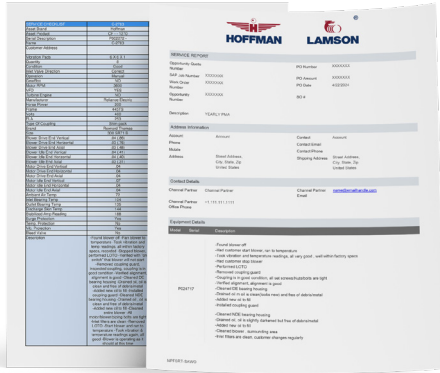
HOFFMAN LAMSON

SERVICE REPORT

Opportunity Quote Number
SAP Job Number XXXXXXX
Work Order Number XXXXXXX
Opportunity Number XXXXXXX
PO Number XXXXXXX
PO Amount XXXXXXX
PO Date 4/22/2021
RO #

Description YEARLY PMA

Address Information

Account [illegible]
Contact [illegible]
Contact Email
Contact Phone
Shipping Address Street Address, City, State, Zip United States
Address Street Address, City, State, Zip United States

Contact Details

Channel Partner Channel Partner
Channel Partner Email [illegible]
Channel Partner Office Phone +1 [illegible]

Equipment Details

Model Serial Description

PI26117

- Found blower off
- Had customer start blower, ran to temperature
- Took vibration and temperature readings, all very good , well within factory specs
- Had customer stop blower
- Performed LOTO
- Removed coupling guard
- Coupling is in good condition, all set screws/bushings are tight
- Verified alignment, alignment is good
- Cleaned OB bearing housing
- Drained oil in oil sump, and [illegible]
- Added new oil to fill
- Cleaned coupling guard

- Cleaned NDE bearing housing
- Drained oil, oil is slightly darkened but free of debris/metal
- Added new oil to fill
- Cleaned blower, surrounding area
- Inlet filters are clean, customer changes regularly

SERVICE CHECKLIST

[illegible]